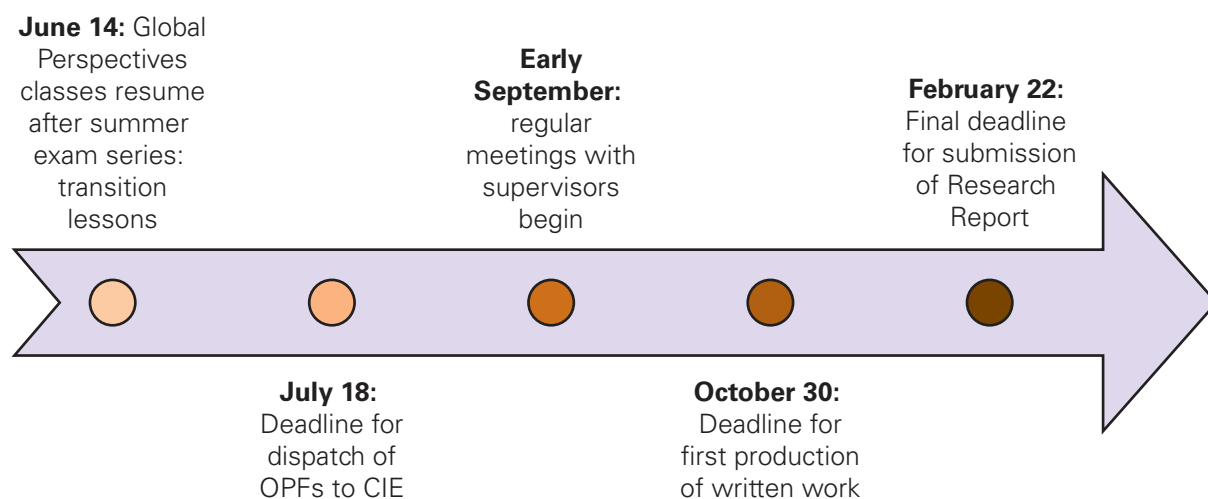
**June 14:** Global Perspectives classes resume after summer exam series: transition lessons

**July 18:** Deadline for dispatch of OPFs to CIE

**Early September:** regular meetings with supervisors begin

**October 30:** Deadline for first production of written work

**February 22:** Final deadline for submission of Research Report